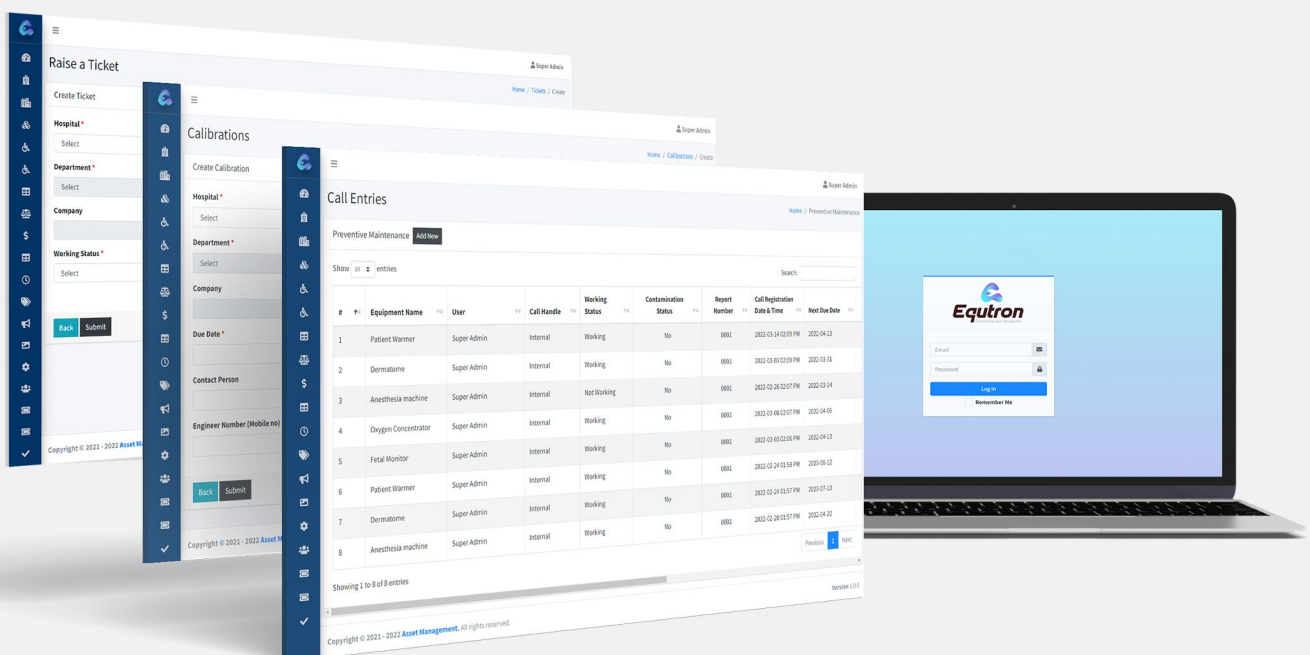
Raise a Ticket

Super Admin

Home / Tickets / Create

Create Ticket

Hospital *

Select

Department *

Select

Company

Working Status *

Select

Back Submit

Copyright © 2021 - 2022 Asset Ma

Calibrations

Super Admin

Home / Calibrations / Create

Create Calibration

Hospital *

Select

Department *

Select

Company

Due Date *

Contact Person

Engineer Number (Mobile no)

Back Submit

Copyright © 2021 - 2022 Asset M

Call Entries

Super Admin

Home / Preventive Maintenance

Preventive Maintenance Add New

Show 10 entries

Search:

| # | Equipment Name | User | Call Handle | Working Status | Contamination Status | Report Number | Call Registration Date & Time | Next Due Date |
|---|---|---|---|---|---|---|---|---|
| 1 | Patient Warmer | Super Admin | Internal | Working | No | 0001 | 2022-03-14 02:09 PM | 2022-04-13 |
| 2 | Dermatome | Super Admin | Internal | Working | No | 0001 | 2022-03-03 02:09 PM | 2022-03-31 |
| 3 | Anesthesia machine | Super Admin | Internal | Not Working | No | 0001 | 2022-02-26 02:07 PM | 2022-03-14 |
| 4 | Oxygen Concentrator | Super Admin | Internal | Working | No | 0001 | 2022-03-08 02:07 PM | 2022-04-06 |
| 5 | Fetal Monitor | Super Admin | Internal | Working | No | 0001 | 2022-03-03 02:06 PM | 2022-04-13 |
| 6 | Patient Warmer | Super Admin | Internal | Working | No | 0001 | 2022-02-24 01:58 PM | 2005-06-12 |
| 7 | Dermatome | Super Admin | Internal | Working | No | 0001 | 2022-02-24 01:57 PM | 2003-07-13 |
| 8 | Anesthesia machine | Super Admin | Internal | Working | No | 0001 | 2022-02-28 01:57 PM | 2022-04-20 |

Previous 1 Next

Showing 1 to 8 of 8 entries

Version 1.0.0

Copyright © 2021 - 2022 Asset Management. All rights reserved.

Equtron

Email

Password

Log In

Remember Me